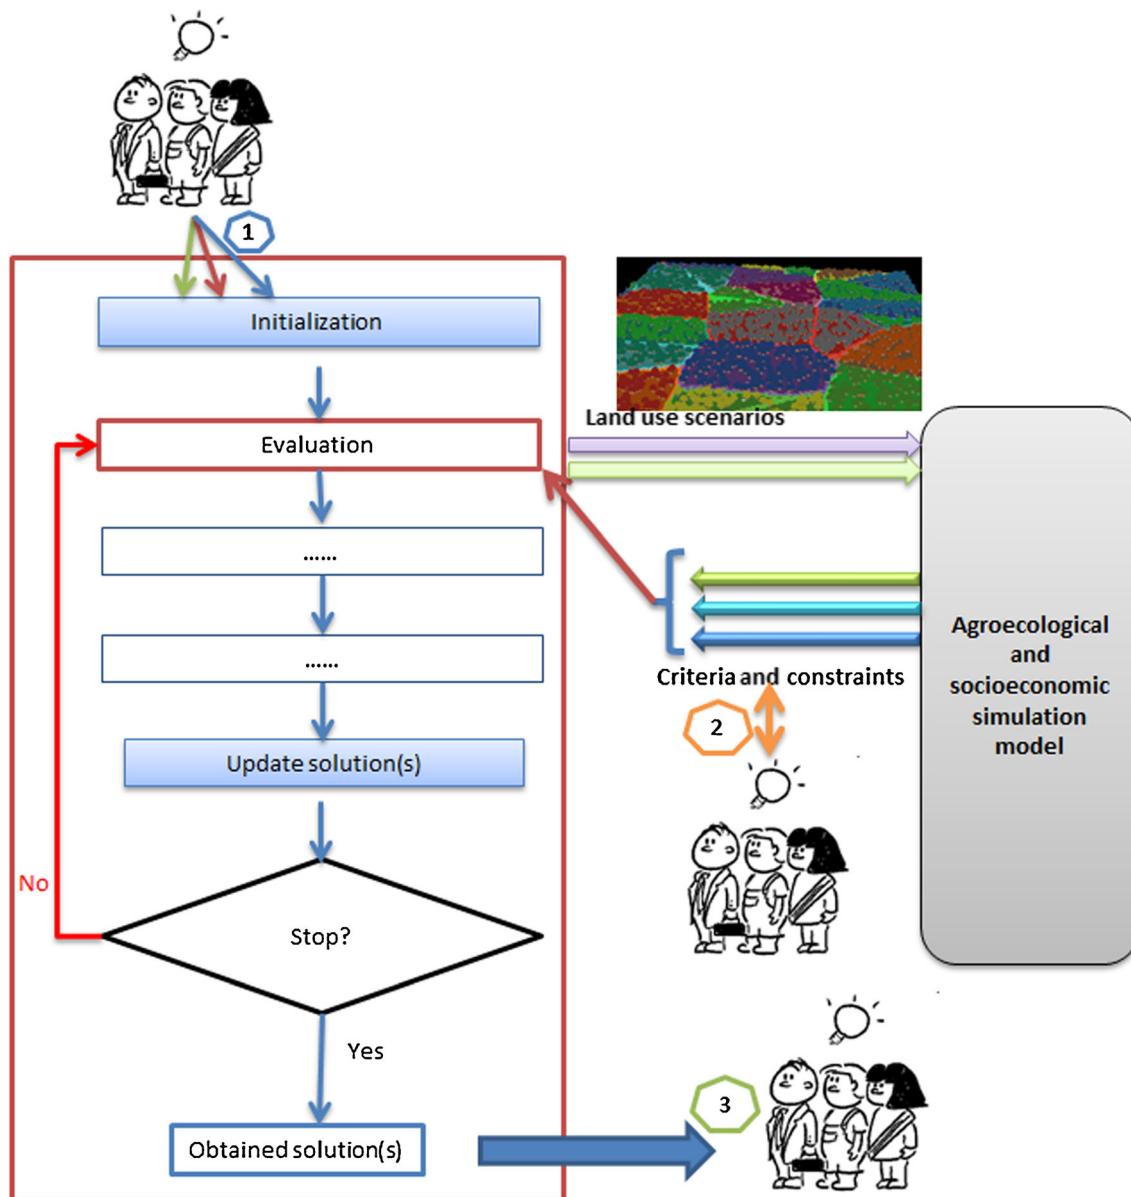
1

Initialization

Land use scenarios

Evaluation

......

......

Update solution(s)

No

Stop?

Yes

Obtained solution(s)

Criteria and constraints

2

Agroecological and socioeconomic simulation model

3